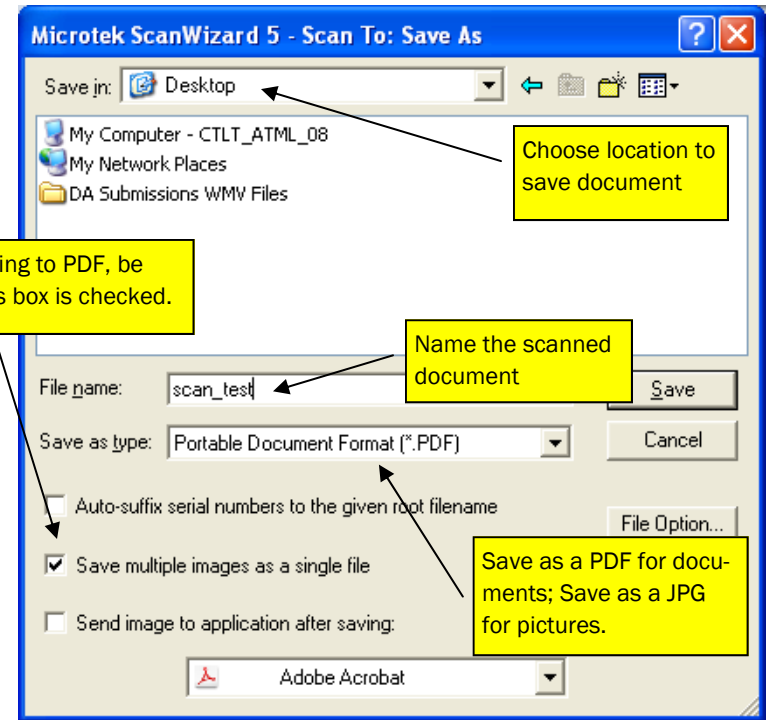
Microtek ScanWizard 5 - Scan To: Save As

Save in: Desktop

My Computer - CTLT_ATML_08
My Network Places
DA Submissions WMV Files

Choose location to save document

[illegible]ing to PDF, be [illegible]s box is checked.

Name the scanned document

File name: scan_test

Save

Save as type: Portable Document Format (*.PDF)

Cancel

Auto-suffix serial numbers to the given root filename

File Option...

Save multiple images as a single file

Save as a PDF for documents; Save as a JPG for pictures.

Send image to application after saving:

Adobe Acrobat